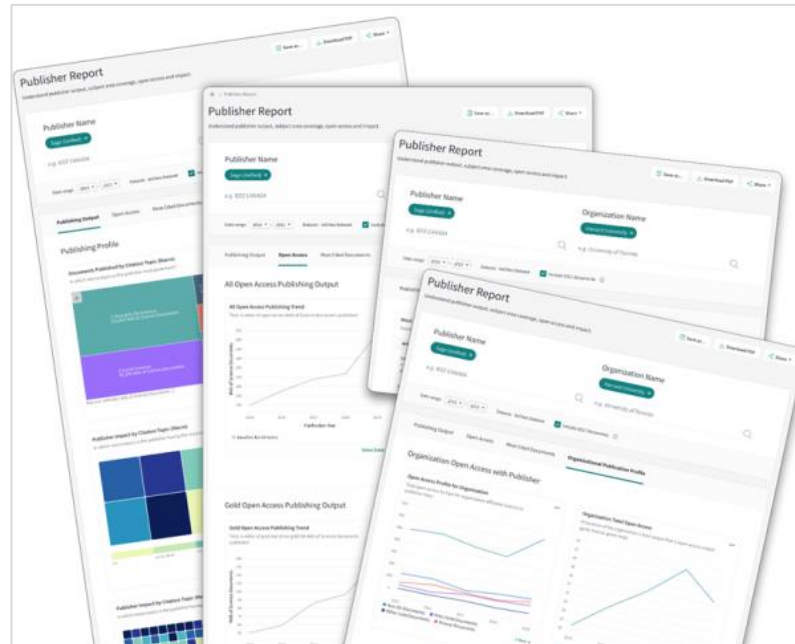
Publisher Report

Understand publisher output, subject area coverage, open access and impact.

Save to... Download PDF Share

Publisher Name

Sage (Unified)

e.g. IEEE CANADA

Publishing Output Open Access Most Cited Documents

Publishing Profile

Documents Published by Citation Topic (Macro)

Publisher Impact by Citation Topic (Macro)

Publisher Impact by Citation Topic (Meso)

Publisher Report

Understand publisher output, subject area coverage, open access and impact.

Save to... Download PDF Share

Publisher Name

Sage (Unified)

e.g. IEEE CANADA

Publishing Output Open Access Most Cited Documents

All Open Access Publishing Output

All Open Access Publishing Trend

Publication Year

Gold Open Access Publishing Output

Gold Open Access Publishing Trend

Publisher Report

Understand publisher output, subject area coverage, open access and impact.

Save to... Download PDF Share

Publisher Name

Sage (Unified)

e.g. IEEE CANADA

Organization Name

Harvard University

e.g. University of Toronto

Include ESCI documents

Publisher Report

Understand publisher output, subject area coverage, open access and impact.

Save to... Download PDF Share

Publisher Name

Sage (Unified)

e.g. IEEE CANADA

Organization Name

Harvard University

e.g. University of Toronto

Include ESCI documents

Publishing Output Open Access Most Cited Documents Organizational Publication Profile

Organization Open Access with Publisher

Open Access Profile for Organization

Organization Total Open Access